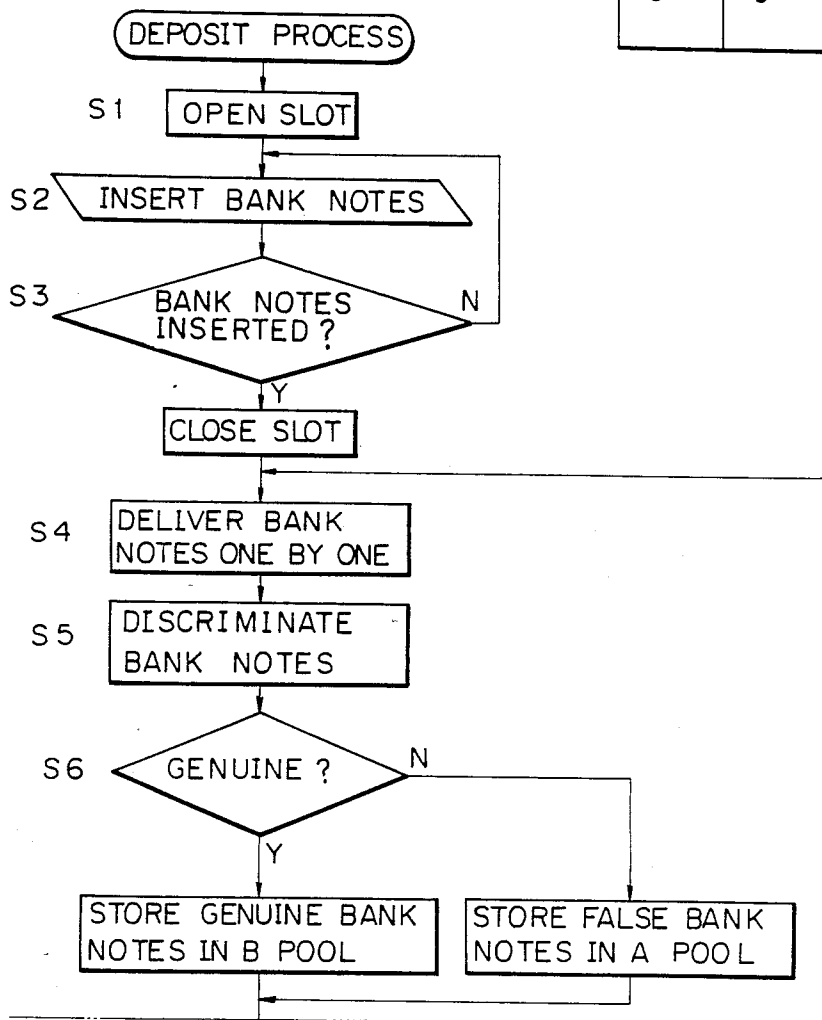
DEPOSIT PROCESS

S1 OPEN SLOT

S2 INSERT BANK NOTES

S3 BANK NOTES INSERTED ?

N

Y

CLOSE SLOT

S4 DELIVER BANK NOTES ONE BY ONE

S5 DISCRIMINATE BANK NOTES

S6 GENUINE ?

N

Y

STORE GENUINE BANK NOTES IN B POOL

STORE FALSE BANK NOTES IN A POOL